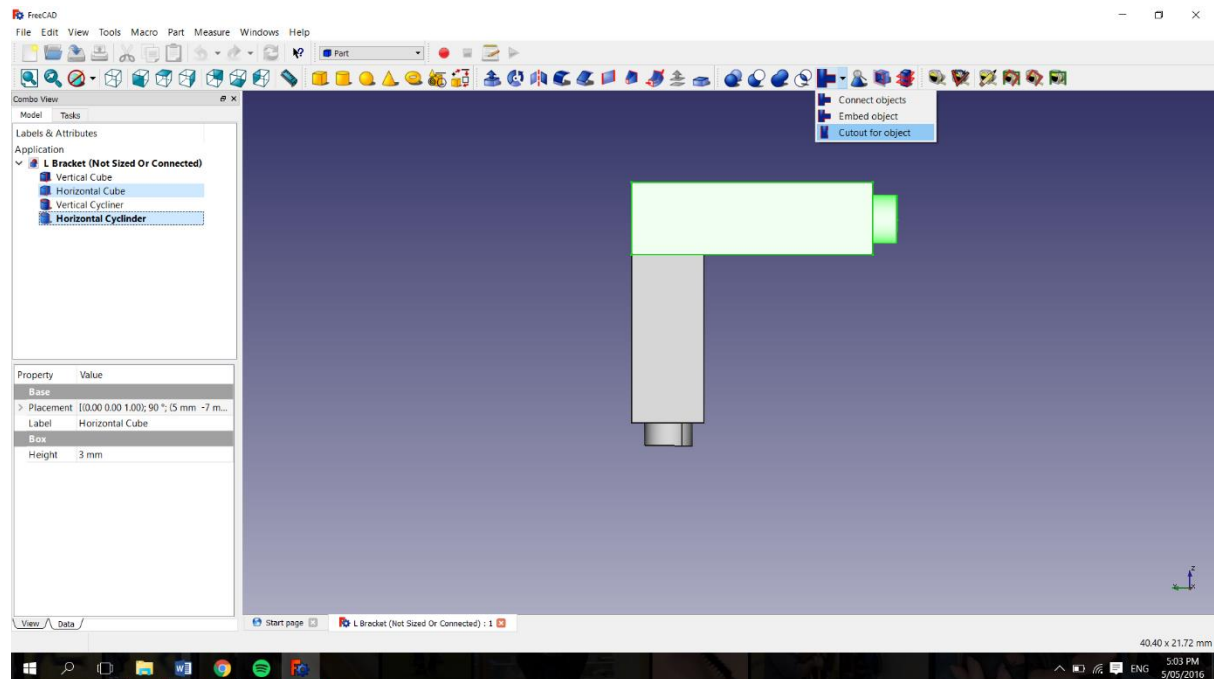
FreeCAD
File Edit View Tools Macro Part Measure Windows Help
Part
Combo View
Model Tasks
Labels & Attributes
Application
L Bracket (Not Sized Or Connected)
Vertical Cube
Horizontal Cube
Vertical Cycliner
Horizontal Cyclinder
Connect objects
Embed object
Cutout for object

| Property | Value |
|---|---|
| Base | |
| Placement | [(0.00 0.00 1.00); 90 °; (5 mm -7 m... |
| Label | Horizontal Cube |
| Box | |
| Height | 3 mm |

View Data
Start page
L Bracket (Not Sized Or Connected) : 1
40.40 x 21.72 mm
ENG 5:03 PM 5/05/2016